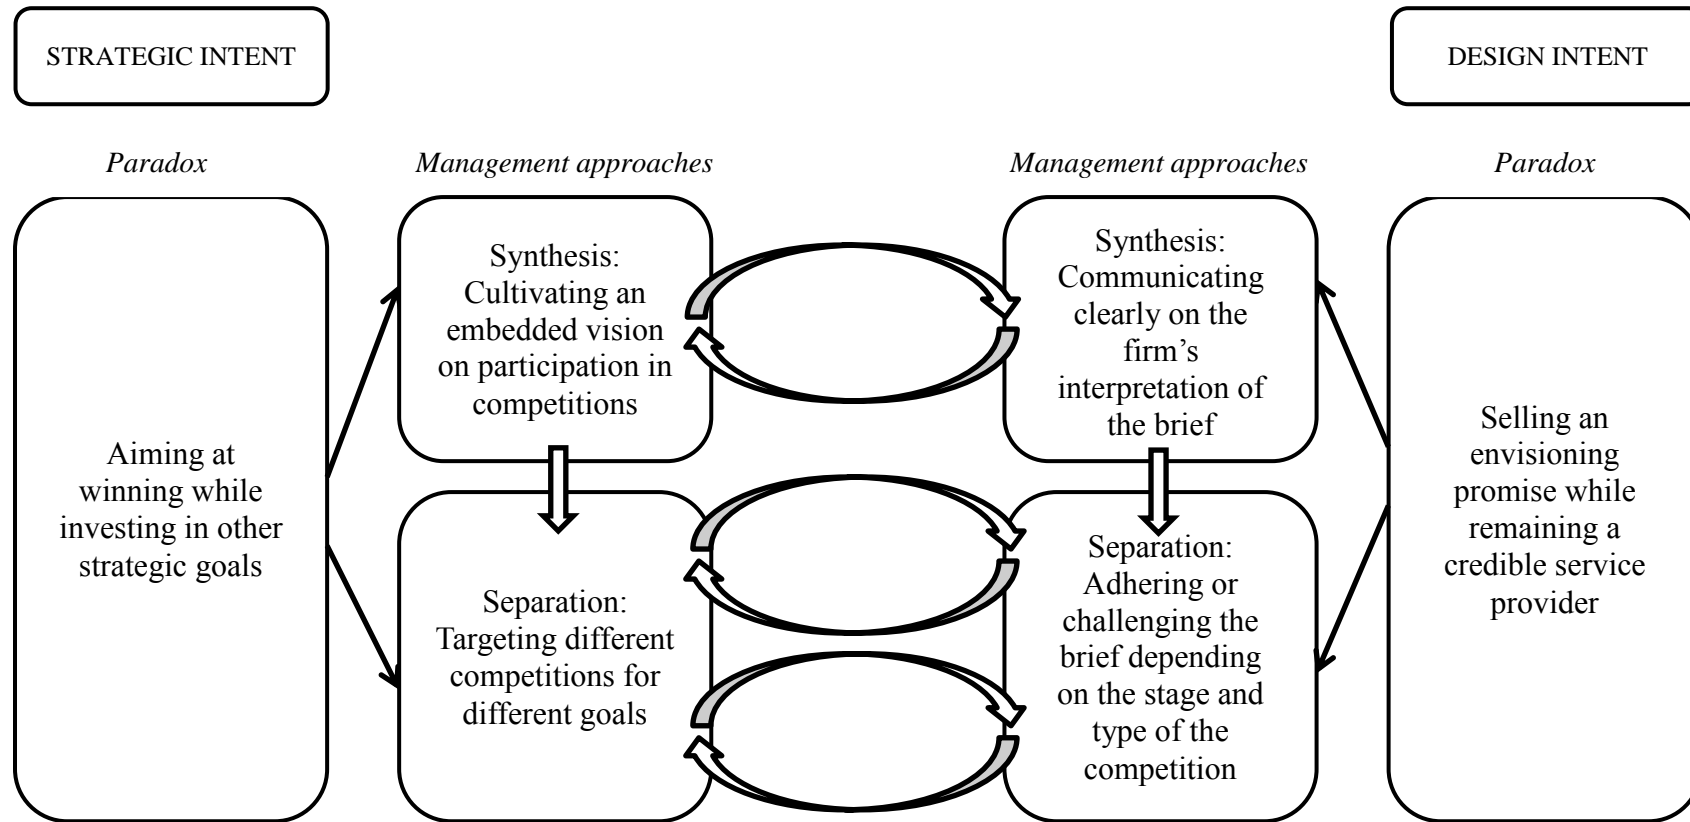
STRATEGIC INTENT

DESIGN INTENT

*Paradox*

*Management approaches*

*Management approaches*

*Paradox*

Aiming at winning while investing in other strategic goals

Synthesis: Cultivating an embedded vision on participation in competitions

Separation: Targeting different competitions for different goals

Synthesis: Communicating clearly on the firm's interpretation of the brief

Separation: Adhering or challenging the brief depending on the stage and type of the competition

Selling an envisioning promise while remaining a credible service provider